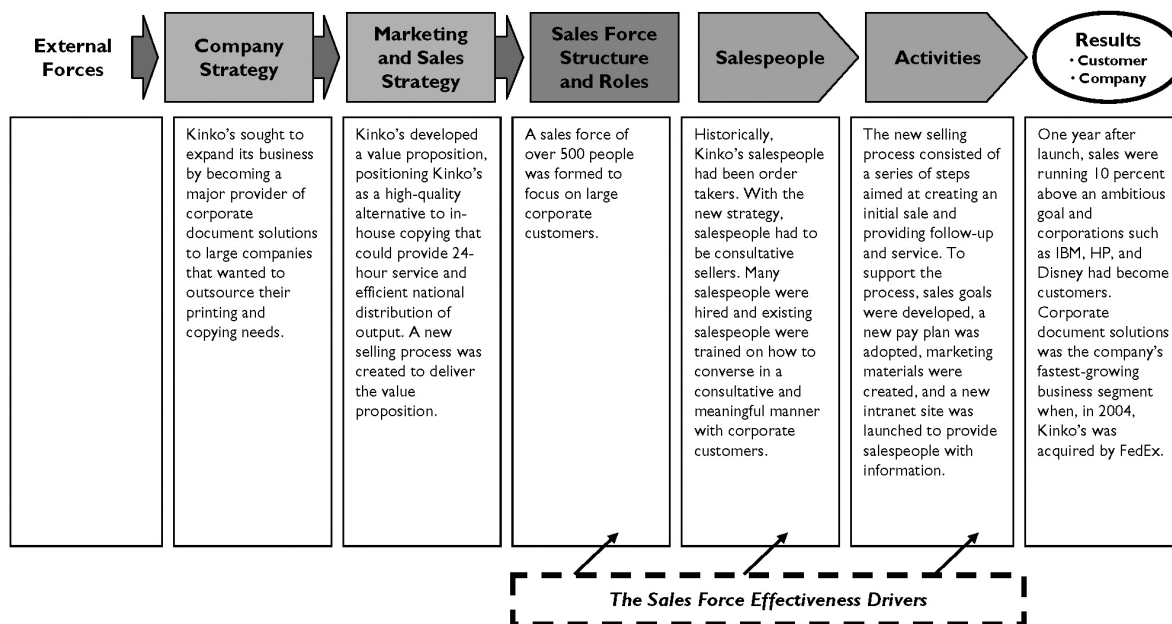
External Forces

Company Strategy

Marketing and Sales Strategy

Sales Force Structure and Roles

Salespeople

Activities

Results
• Customer
• Company

Kinko's sought to expand its business by becoming a major provider of corporate document solutions to large companies that wanted to outsource their printing and copying needs.

Kinko's developed a value proposition, positioning Kinko's as a high-quality alternative to in-house copying that could provide 24-hour service and efficient national distribution of output. A new selling process was created to deliver the value proposition.

A sales force of over 500 people was formed to focus on large corporate customers.

Historically, Kinko's salespeople had been order takers. With the new strategy, salespeople had to be consultative sellers. Many salespeople were hired and existing salespeople were trained on how to converse in a consultative and meaningful manner with corporate customers.

The new selling process consisted of a series of steps aimed at creating an initial sale and providing follow-up and service. To support the process, sales goals were developed, a new pay plan was adopted, marketing materials were created, and a new intranet site was launched to provide salespeople with information.

One year after launch, sales were running 10 percent above an ambitious goal and corporations such as IBM, HP, and Disney had become customers. Corporate document solutions was the company's fastest-growing business segment when, in 2004, Kinko's was acquired by FedEx.

The Sales Force Effectiveness Drivers